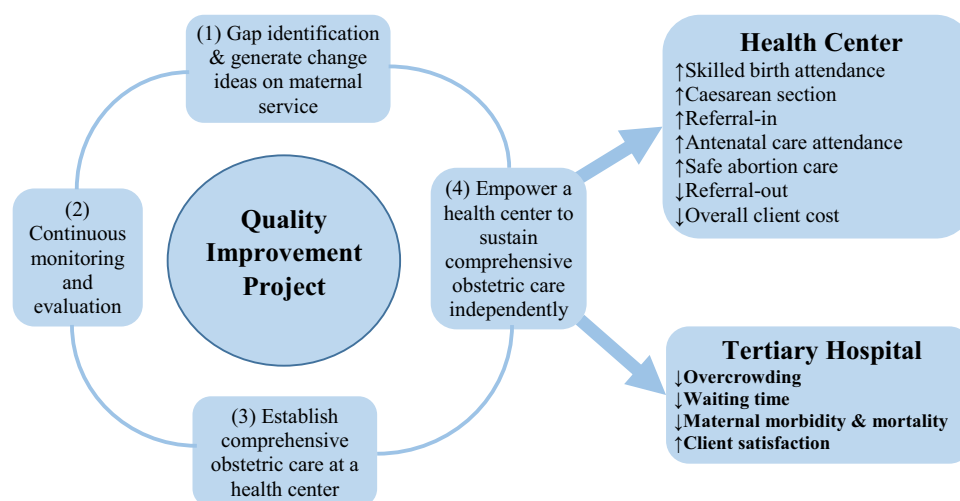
(1) Gap identification & generate change ideas on maternal service

(2) Continuous monitoring and evaluation

Quality Improvement Project

(3) Establish comprehensive obstetric care at a health center

(4) Empower a health center to sustain comprehensive obstetric care independently

Health Center
↑Skilled birth attendance
↑Caesarean section
↑Referral-in
↑Antenatal care attendance
↑Safe abortion care
↓Referral-out
↓Overall client cost

Tertiary Hospital
↓Overcrowding
↓Waiting time
↓Maternal morbidity & mortality
↑Client satisfaction